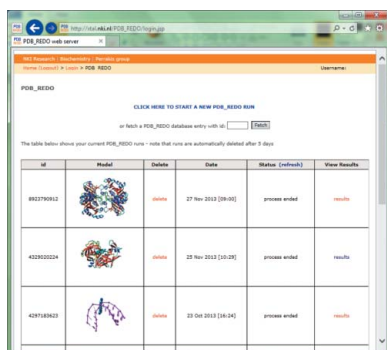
http://xtal.nki.nl/PDB_REDO/login.jsp

PDB_REDO web server

NKI Research | Biochemistry | Perrakis group

Home (Logout) > Login > PDB_REDO

Username:

PDB_REDO

CLICK HERE TO START A NEW PDB_REDO RUN

or fetch a PDB_REDO database entry with id: Fetch

The table below shows your current PDB_REDO runs - note that runs are automatically deleted after 5 days

| id | Model | Delete | Date | Status (refresh) | View Results |
|---|---|---|---|---|---|
| 8923790912 | | delete | 27 Nov 2013 [09:00] | process ended | results |
| 4329020224 | | delete | 25 Nov 2013 [10:29] | process ended | results |
| 4287183623 | | delete | 23 Oct 2013 [16:24] | process ended | results |